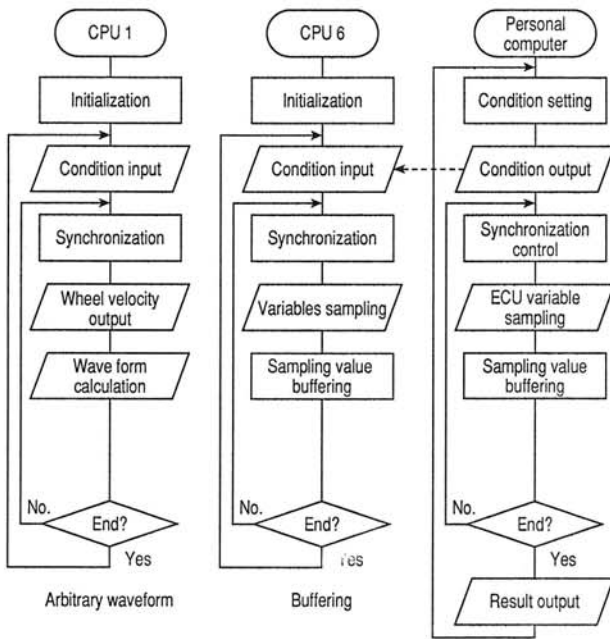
CPU 1

Initialization

Condition input

Synchronization

Wheel velocity output

Wave form calculation

No.

End?

Yes

Arbitrary waveform

CPU 6

Initialization

Condition input

Synchronization

Variables sampling

Sampling value buffering

No.

End?

Yes

Buffering

Personal computer

Condition setting

Condition output

Synchronization control

ECU variable sampling

Sampling value buffering

No.

End?

Yes

Result output